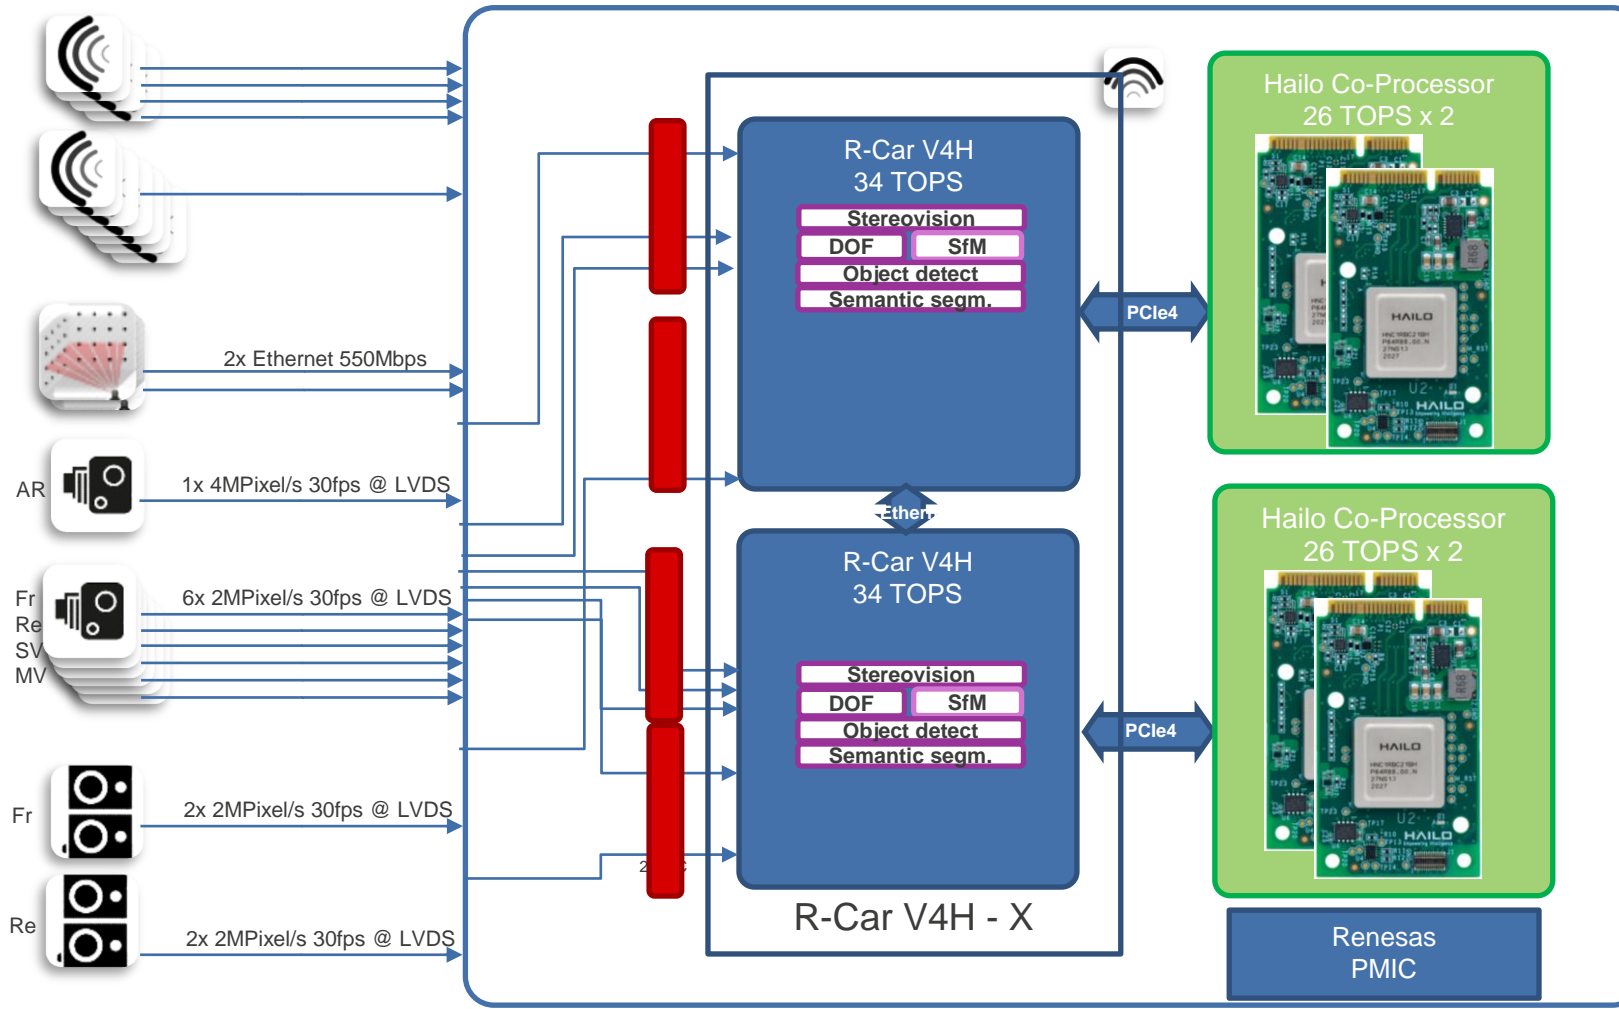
2x Ethernet 550Mbps

AR

1x 4MPixel/s 30fps @ LVDS

Fr
Re
SV
MV

6x 2MPixel/s 30fps @ LVDS

Fr

2x 2MPixel/s 30fps @ LVDS

Re

2x 2MPixel/s 30fps @ LVDS

R-Car V4H
34 TOPS

Stereovision
DOF
SfM
Object detect
Semantic segm.

Ethern

R-Car V4H
34 TOPS

Stereovision
DOF
SfM
Object detect
Semantic segm.

R-Car V4H - X

PCIe4

PCIe4

Hailo Co-Processor
26 TOPS x 2

HAILO

HAILO

Hailo Co-Processor
26 TOPS x 2

HAILO

HAILO

Renesas
PMIC